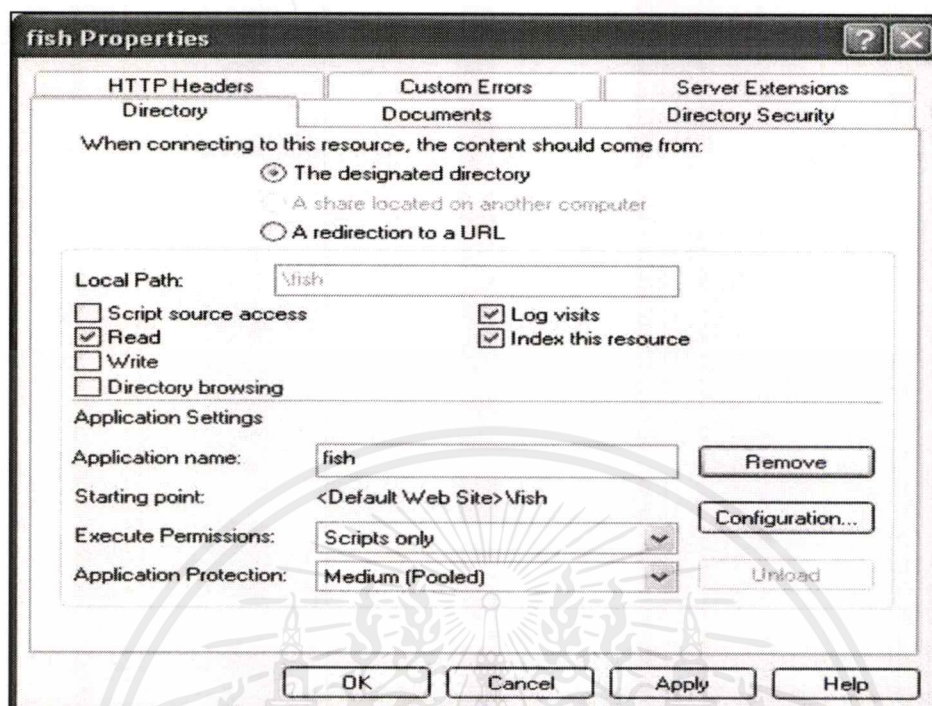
fish Properties

HTTP Headers | Custom Errors | Server Extensions
Directory | Documents | Directory Security

When connecting to this resource, the content should come from:
The designated directory
A share located on another computer
A redirection to a URL

Local Path: \fish

Script source access
Read
Write
Directory browsing
Log visits
Index this resource

Application Settings

Application name: fish
Remove
Starting point: <Default Web Site>\fish
Configuration...
Execute Permissions: Scripts only
Application Protection: Medium (Pooled)
Unload

OK Cancel Apply Help